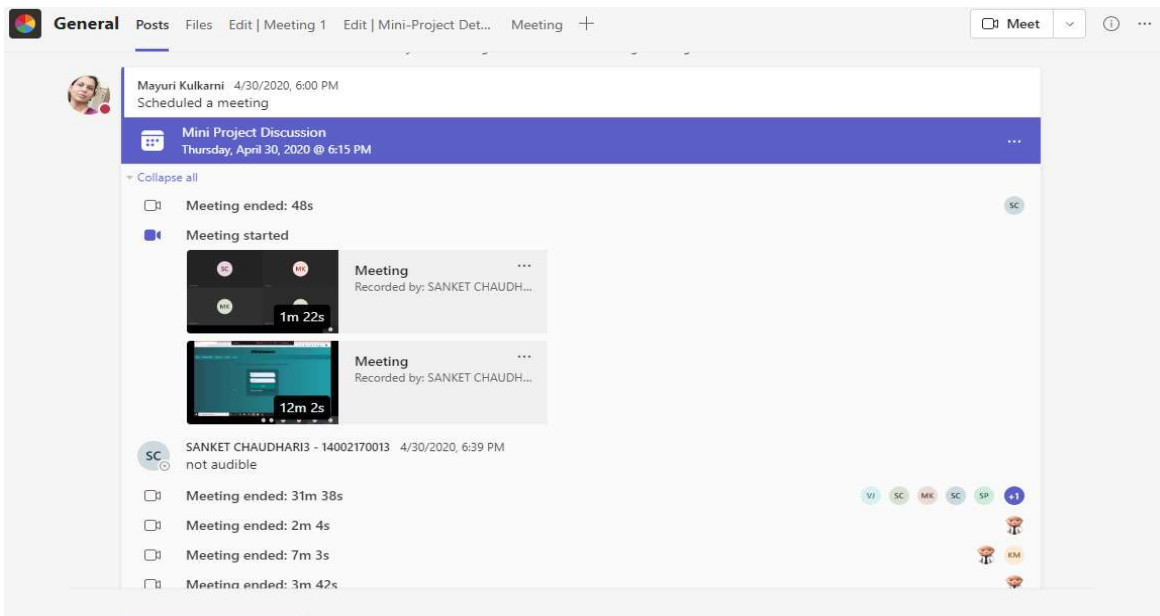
General Posts Files Edit | Meeting 1 Edit | Mini-Project Det... Meeting +

Meet

Mayuri Kulkarni 4/30/2020, 6:00 PM
Scheduled a meeting

Mini Project Discussion
Thursday, April 30, 2020 @ 6:15 PM

Collapse all

Meeting ended: 48s

SC

Meeting started

SC MK MK

1m 22s

Meeting
Recorded by: SANKET CHAUDH...

12m 2s

Meeting
Recorded by: SANKET CHAUDH...

SC

SANKET CHAUDHARI3 - 14002170013 4/30/2020, 6:39 PM
not audible

Meeting ended: 31m 38s

VJ SC MK SC SP +1

Meeting ended: 2m 4s

Meeting ended: 7m 3s

KM

Meeting ended: 3m 42s